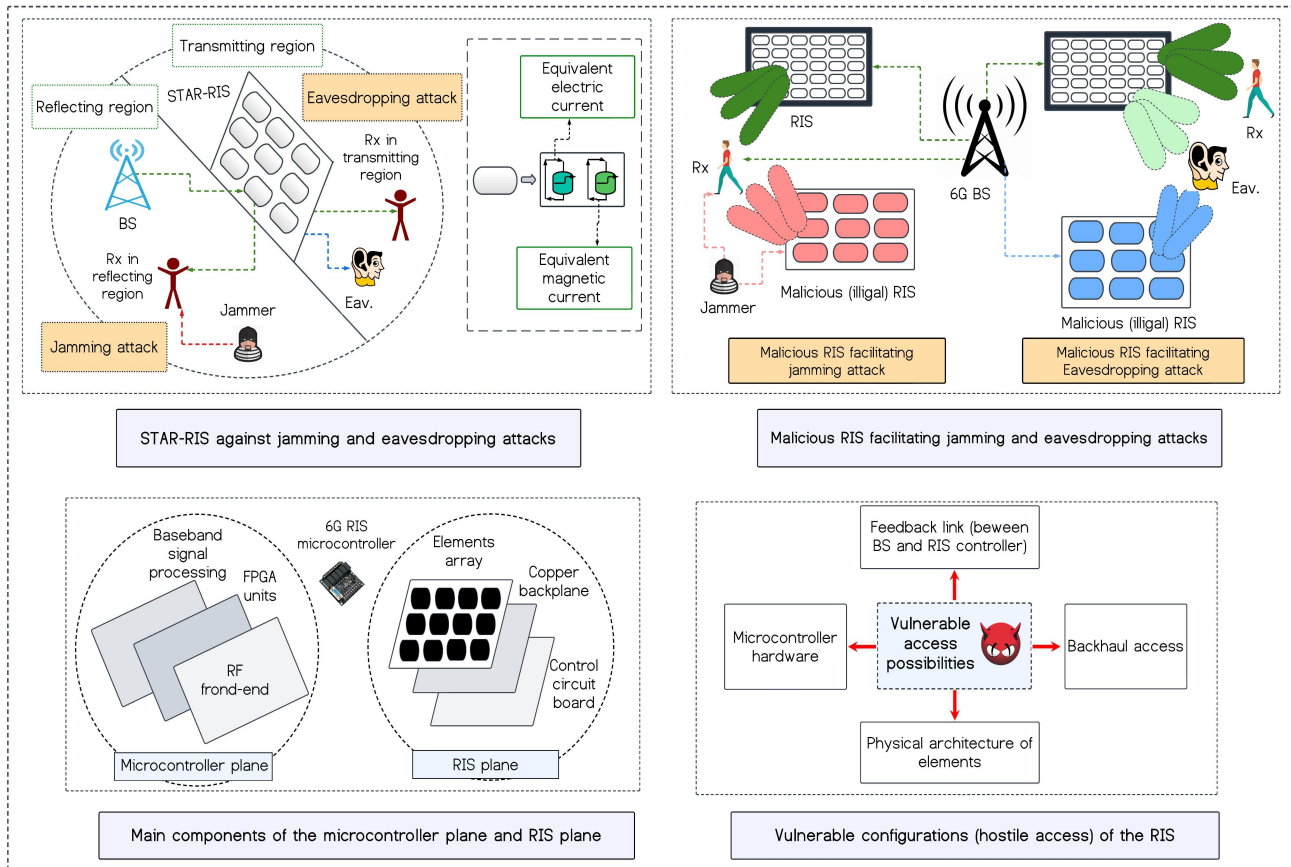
Transmitting region

Reflecting region

STAR-RIS

Eavesdropping attack

Rx in transmitting region

BS

Rx in reflecting region

Eav.

Jammer

Jamming attack

Equivalent electric current

Equivalent magnetic current

STAR-RIS against jamming and eavesdropping attacks

RIS

Rx

6G BS

Rx

Eav.

Jammer

Malicious (illgal) RIS

Malicious (illgal) RIS

Malicious RIS facilitating jamming attack

Malicious RIS facilitating Eavesdropping attack

Malicious RIS facilitating jamming and eavesdropping attacks

Baseband signal processing

FPGA units

6G RIS microcontroller

RF frond-end

Elements array

Copper backplane

Control circuit board

Microcontroller plane

RIS plane

Main components of the microcontroller plane and RIS plane

Feedback link (beween BS and RIS controller)

Microcontroller hardware

Vulnerable access possibilities

Backhaul access

Physical architecture of elements

Vulnerable configurations (hostile access) of the RIS